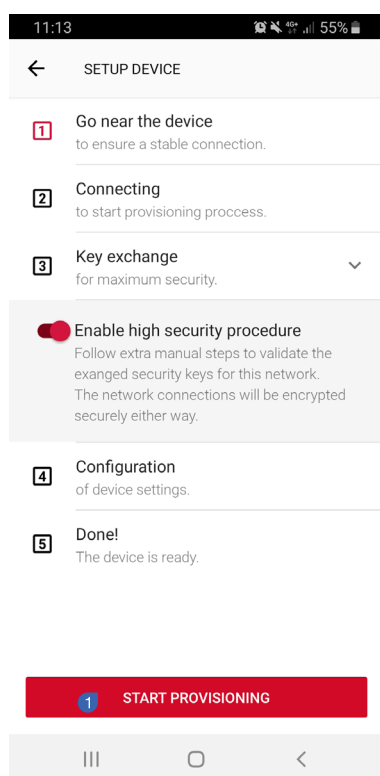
11:13 4G+ 55%

SETUP DEVICE

1 Go near the device
to ensure a stable connection.

2 Connecting
to start provisioning proccess.

3 Key exchange
for maximum security.

Enable high security procedure
Follow extra manual steps to validate the exanged security keys for this network. The network connections will be encrypted securely either way.

4 Configuration
of device settings.

5 Done!
The device is ready.

1 START PROVISIONING